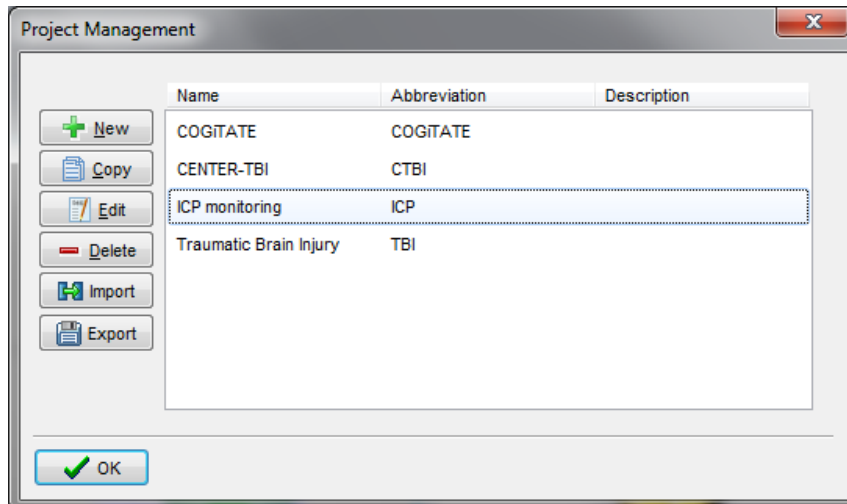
Project Management

New
Copy
Edit
Delete
Import
Export

| Name | Abbreviation | Description |
|---|---|---|
| COGiTATE | COGiTATE | |
| CENTER-TBI | CTBI | |
| ICP monitoring | ICP | |
| Traumatic Brain Injury | TBI | |

OK